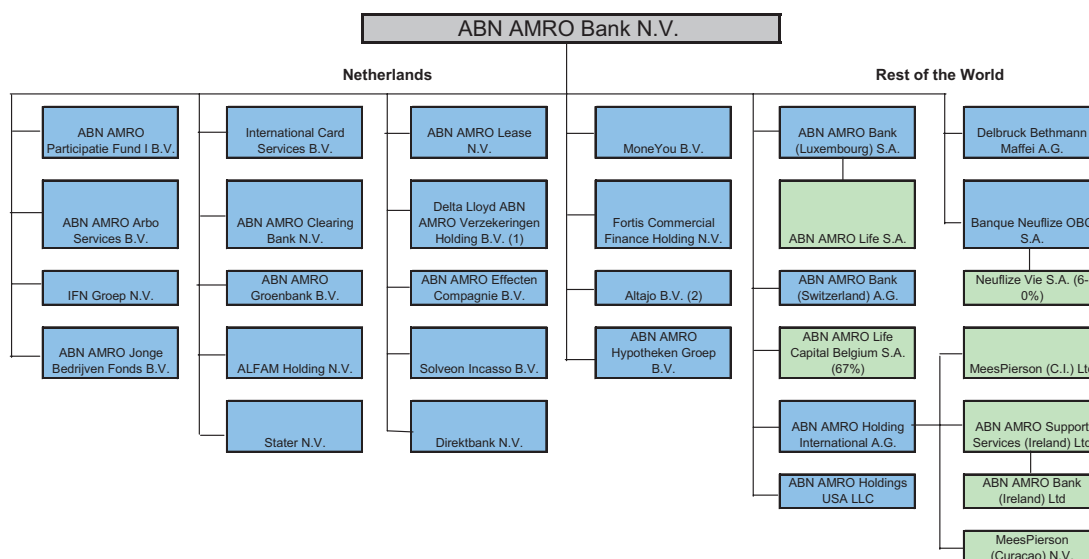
ABN AMRO Bank N.V.

Netherlands

Rest of the World

ABN AMRO Participatie Fund I B.V.

ABN AMRO Arbo Services B.V.

IFN Groep N.V.

ABN AMRO Jonge Bedrijven Fonds B.V.

International Card Services B.V.

ABN AMRO Clearing Bank N.V.

ABN AMRO Groenbank B.V.

ALFAM Holding N.V.

Stater N.V.

ABN AMRO Lease N.V.

Delta Lloyd ABN AMRO Verzekeringen Holding B.V. (1)

ABN AMRO Effecten Compagnie B.V.

Solveon Incasso B.V.

Direktbank N.V.

MoneYou B.V.

Fortis Commercial Finance Holding N.V.

Altajo B.V. (2)

ABN AMRO Hypotheken Groep B.V.

ABN AMRO Bank (Luxembourg) S.A.

ABN AMRO Life S.A.

ABN AMRO Bank (Switzerland) A.G.

ABN AMRO Life Capital Belgium S.A. (67%)

ABN AMRO Holding International A.G.

ABN AMRO Holdings USA LLC

Delbruck Bethmann Maffei A.G.

Banque Neuflize OBC S.A.

Neuflize Vie S.A. (6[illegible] 0%)

MeesPierson (C.I.) Lt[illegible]

ABN AMRO Support Services (Ireland) Ltd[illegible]

ABN AMRO Bank (Ireland) Ltd

MeesPierson (Curacao) N.V.